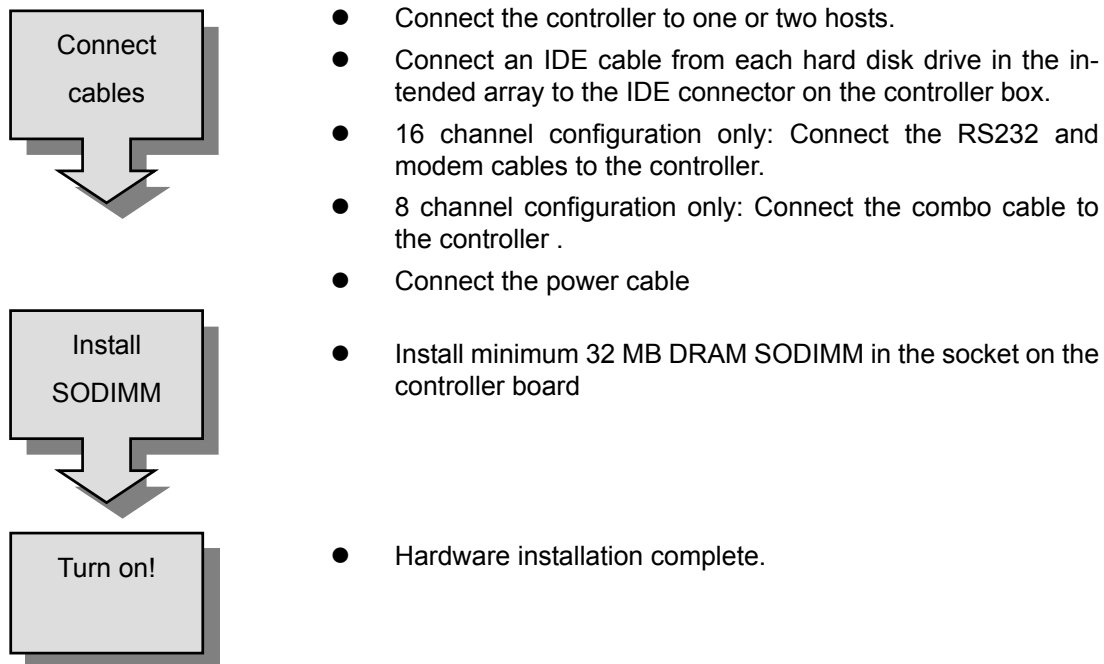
Connect cables

- Connect the controller to one or two hosts.
- Connect an IDE cable from each hard disk drive in the intended array to the IDE connector on the controller box.
- 16 channel configuration only: Connect the RS232 and modem cables to the controller.
- 8 channel configuration only: Connect the combo cable to the controller .
- Connect the power cable

Install SODIMM

- Install minimum 32 MB DRAM SODIMM in the socket on the controller board

Turn on!

- Hardware installation complete.